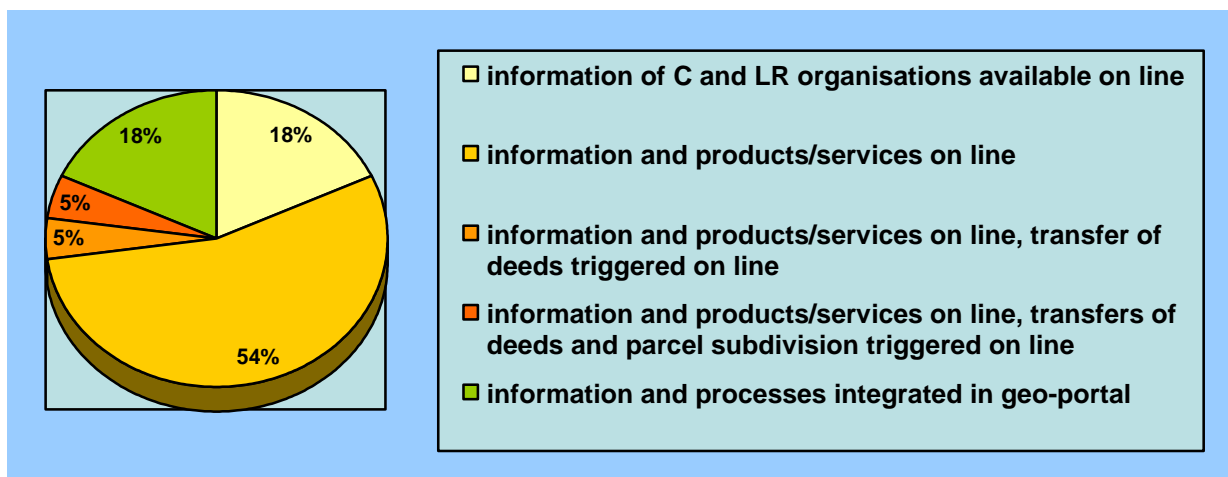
18%

18%

5%

5%

54%

information of C and LR organisations available on line

information and products/services on line

information and products/services on line, transfer of deeds triggered on line

information and products/services on line, transfers of deeds and parcel subdivision triggered on line

information and processes integrated in geo-portal